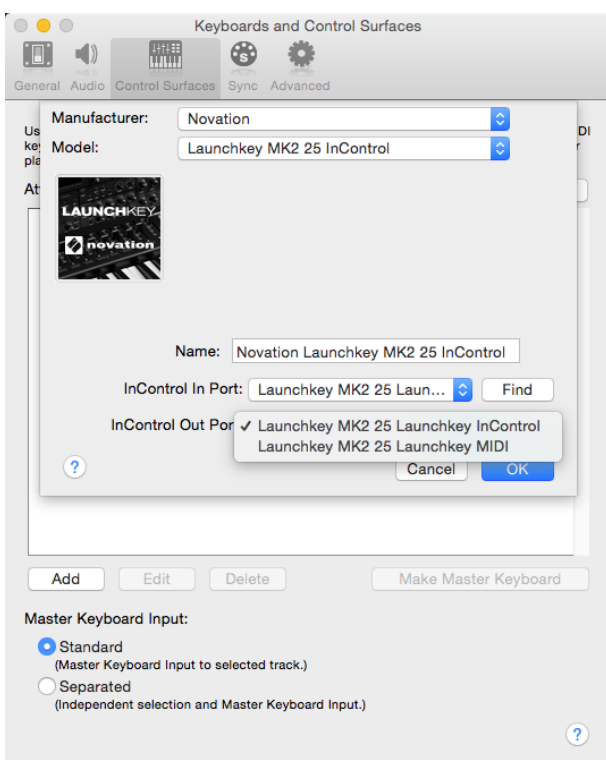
Keyboards and Control Surfaces

General Audio Control Surfaces Sync Advanced

Us
ke
pla

DI
r

At

Manufacturer: Novation

Model: Launchkey MK2 25 InControl

LAUNCHKEY
novation

Name: Novation Launchkey MK2 25 InControl

InControl In Port: Launchkey MK2 25 Laun... Find

InControl Out Por ✓ Launchkey MK2 25 Launchkey InControl
Launchkey MK2 25 Launchkey MIDI

?

Cancel OK

Add Edit Delete Make Master Keyboard

Master Keyboard Input:

Standard
(Master Keyboard Input to selected track.)

Separated
(Independent selection and Master Keyboard Input.)

?